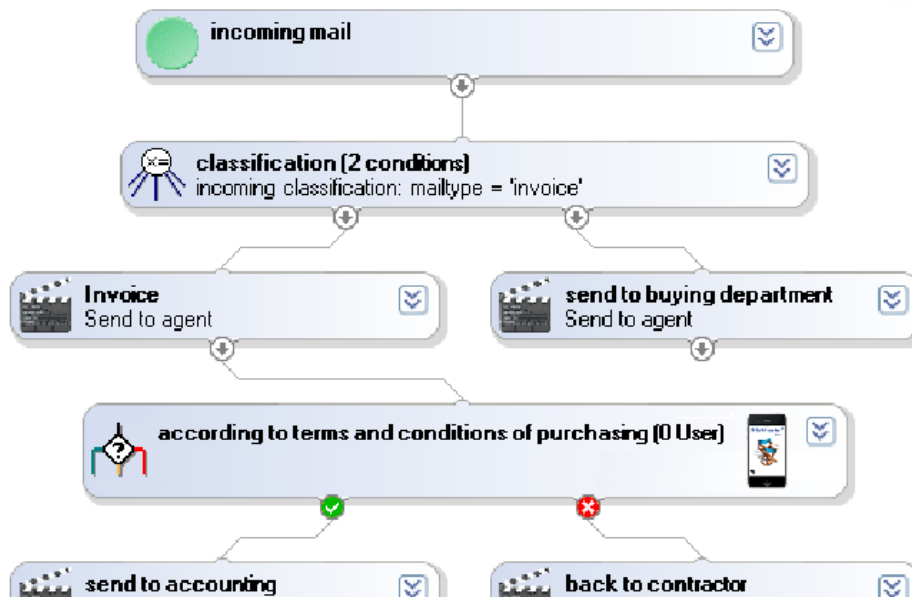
incoming mail

classification (2 conditions)
incoming classification: mailtype = 'invoice'

Invoice
Send to agent

send to buying department
Send to agent

according to terms and conditions of purchasing (0 User)

send to accounting

back to contractor